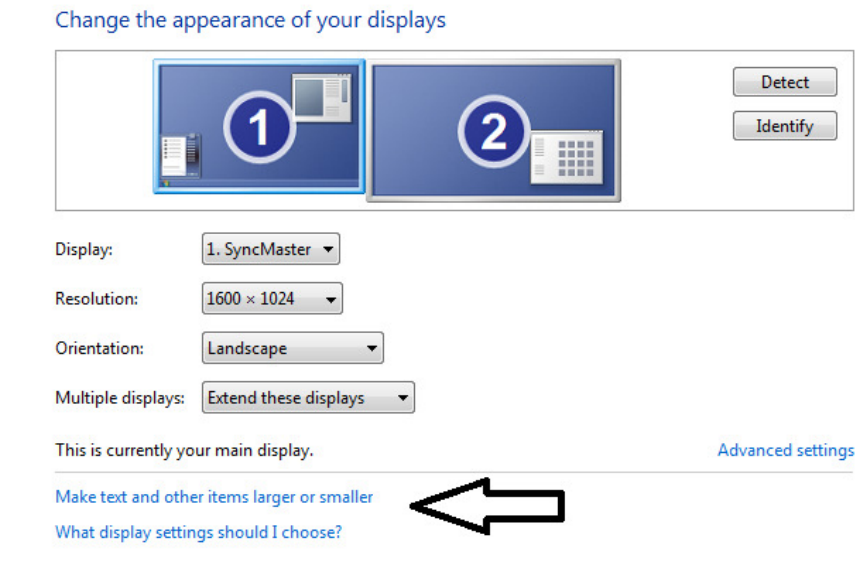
Change the appearance of your displays

1

2

Detect

Identify

Display: 1. SyncMaster

Resolution: 1600 × 1024

Orientation: Landscape

Multiple displays: Extend these displays

This is currently your main display.

Advanced settings

Make text and other items larger or smaller

What display settings should I choose?